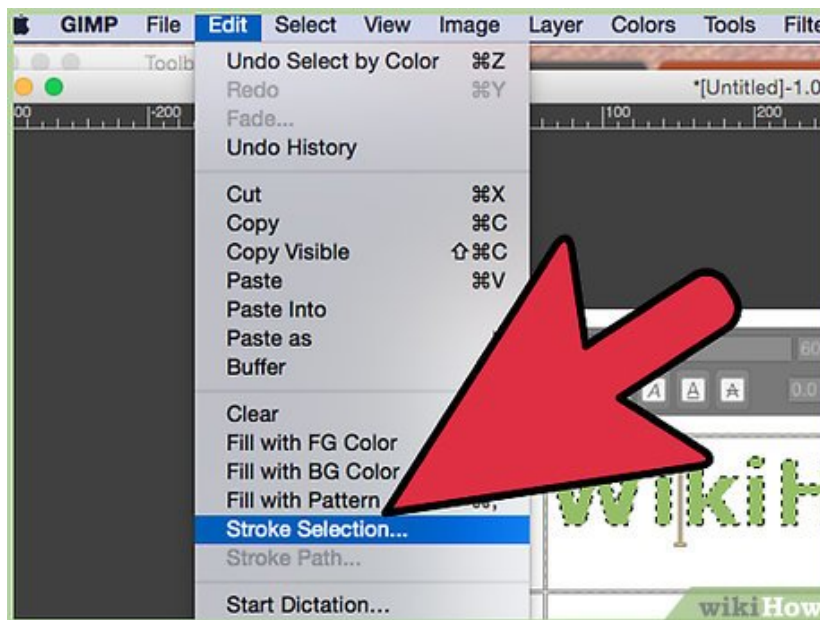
GIMP File Edit Select View Image Layer Colors Tools Filte

Toolb

*[Untitled]-1.0

00 -200 100 200

Undo Select by Color ⌘Z
Redo ⌘Y
Fade...
Undo History

Cut ⌘X
Copy ⌘C
Copy Visible ⇧⌘C
Paste ⌘V
Paste Into
Paste as
Buffer

Clear
Fill with FG Color
Fill with BG Color
Fill with Pattern
Stroke Selection...
Stroke Path...

Start Dictation...

60

0.0

wikiH

wikiHow